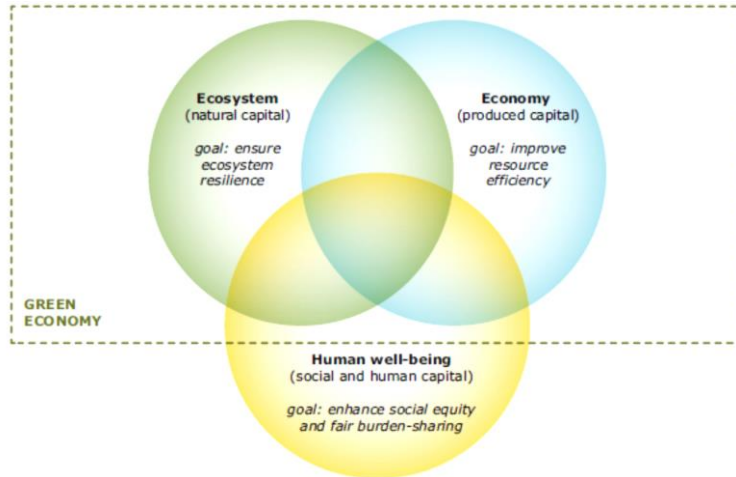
Ecosystem
(natural capital)

goal: ensure ecosystem resilience

Economy
(produced capital)

goal: improve resource efficiency

GREEN ECONOMY

Human well-being
(social and human capital)

goal: enhance social equity and fair burden-sharing